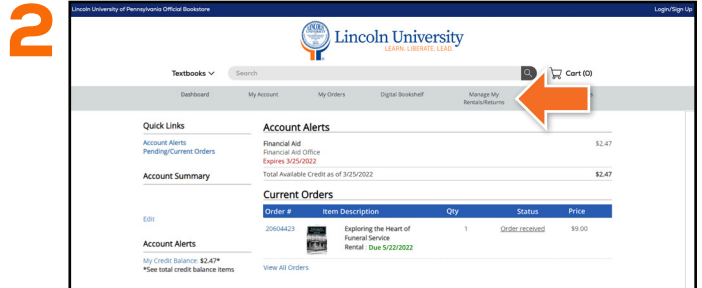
2

Lincoln University of Pennsylvania Official Bookstore

Login/Sign Up

Lincoln University
LEARN. LIBERATE. LEAD.

Textbooks

Search

Cart (0)

Dashboard My Account My Orders Digital Bookshelf Manage My Rentals/Returns

Quick Links

Account Alerts
Pending/Current Orders

Account Summary

Edit

Account Alerts

My Credit Balance: $2.47*
*See total credit balance items

Account Alerts

Financial Aid
Financial Aid Office
Expires 3/25/2022

$2.47

Total Available Credit as of 3/25/2022

$2.47

Current Orders

| Order # | Item Description | Qty | Status | Price |
|---|---|---|---|---|
| 20604423 | Exploring the Heart of Funeral Service Rental Due 5/22/2022 | 1 | Order received | $9.00 |

View All Orders